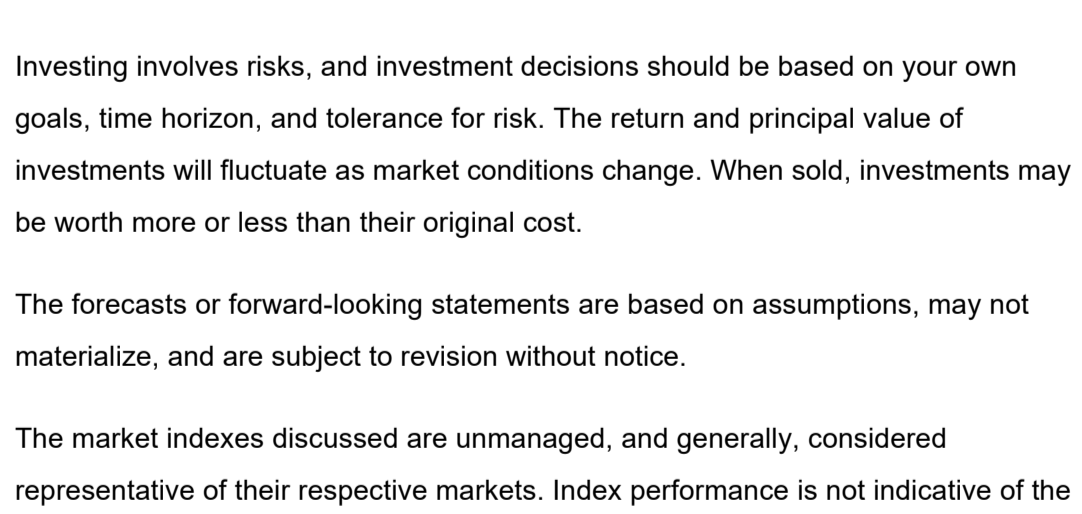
Investing involves risks, and investment decisions should be based on your own goals, time horizon, and tolerance for risk. The return and principal value of investments will fluctuate as market conditions change. When sold, investments may be worth more or less than their original cost.

The forecasts or forward-looking statements are based on assumptions, may not materialize, and are subject to revision without notice.

The market indexes discussed are unmanaged, and generally, considered representative of their respective markets. Index performance is not indicative of the